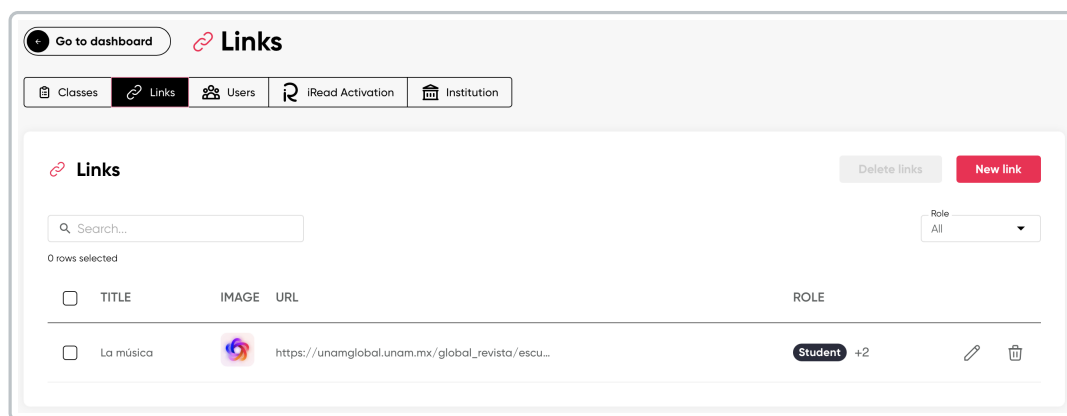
Go to dashboard

Links

Classes
Links
Users
iRead Activation
Institution

Links

Delete links
New link

Search...

Role
All

0 rows selected

| | TITLE | IMAGE | URL | ROLE |
|---|---|---|---|---|
| | La música | | https://unamglobal.unam.mx/global_revista/escu... | Student +2 |